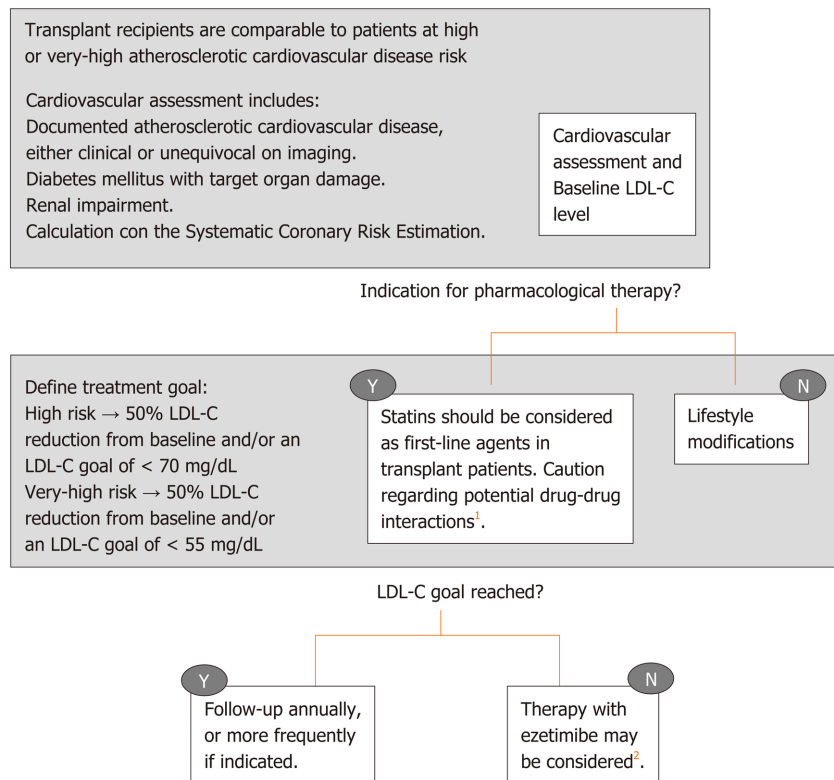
Transplant recipients are comparable to patients at high or very-high atherosclerotic cardiovascular disease risk

Cardiovascular assessment includes:
Documented atherosclerotic cardiovascular disease, either clinical or unequivocal on imaging.
Diabetes mellitus with target organ damage.
Renal impairment.
Calculation con the Systematic Coronary Risk Estimation.

Cardiovascular assessment and Baseline LDL-C level

Indication for pharmacological therapy?

Define treatment goal:
High risk → 50% LDL-C reduction from baseline and/or an LDL-C goal of < 70 mg/dL
Very-high risk → 50% LDL-C reduction from baseline and/or an LDL-C goal of < 55 mg/dL

Y

Statins should be considered as first-line agents in transplant patients. Caution regarding potential drug-drug interactions$^1$.

N

Lifestyle modifications

LDL-C goal reached?

Y

Follow-up annually, or more frequently if indicated.

N

Therapy with ezetimibe may be considered$^2$.